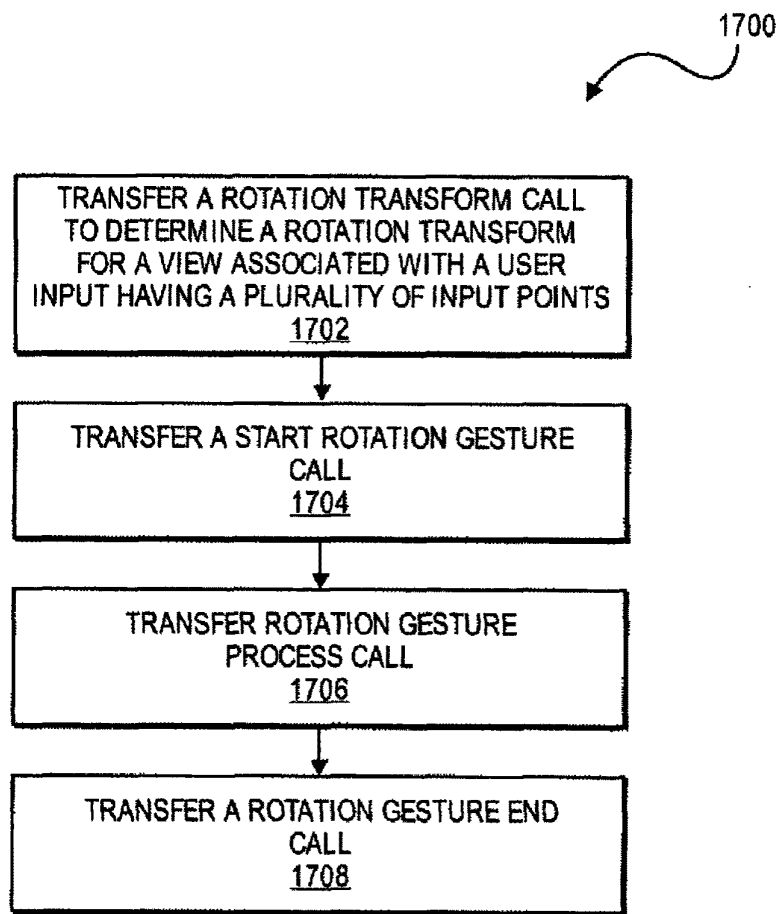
1700

TRANSFER A ROTATION TRANSFORM CALL TO DETERMINE A ROTATION TRANSFORM FOR A VIEW ASSOCIATED WITH A USER INPUT HAVING A PLURALITY OF INPUT POINTS
1702

TRANSFER A START ROTATION GESTURE CALL
1704

TRANSFER ROTATION GESTURE PROCESS CALL
1706

TRANSFER A ROTATION GESTURE END CALL
1708